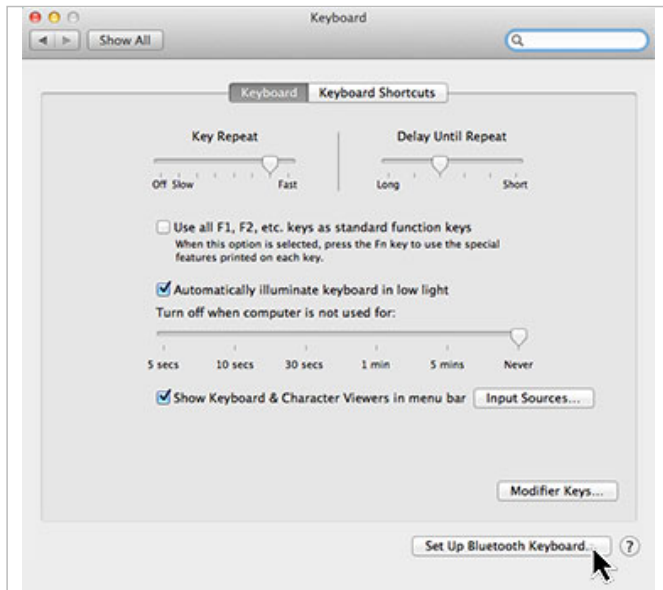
Keyboard

Show All

Keyboard Keyboard Shortcuts

Key Repeat

Off Slow Fast

Delay Until Repeat

Long Short

Use all F1, F2, etc. keys as standard function keys
When this option is selected, press the Fn key to use the special features printed on each key.

Automatically illuminate keyboard in low light

Turn off when computer is not used for:

5 secs 10 secs 30 secs 1 min 5 mins Never

Show Keyboard & Character Viewers in menu bar

Input Sources...

Modifier Keys...

Set Up Bluetooth Keyboard...

?